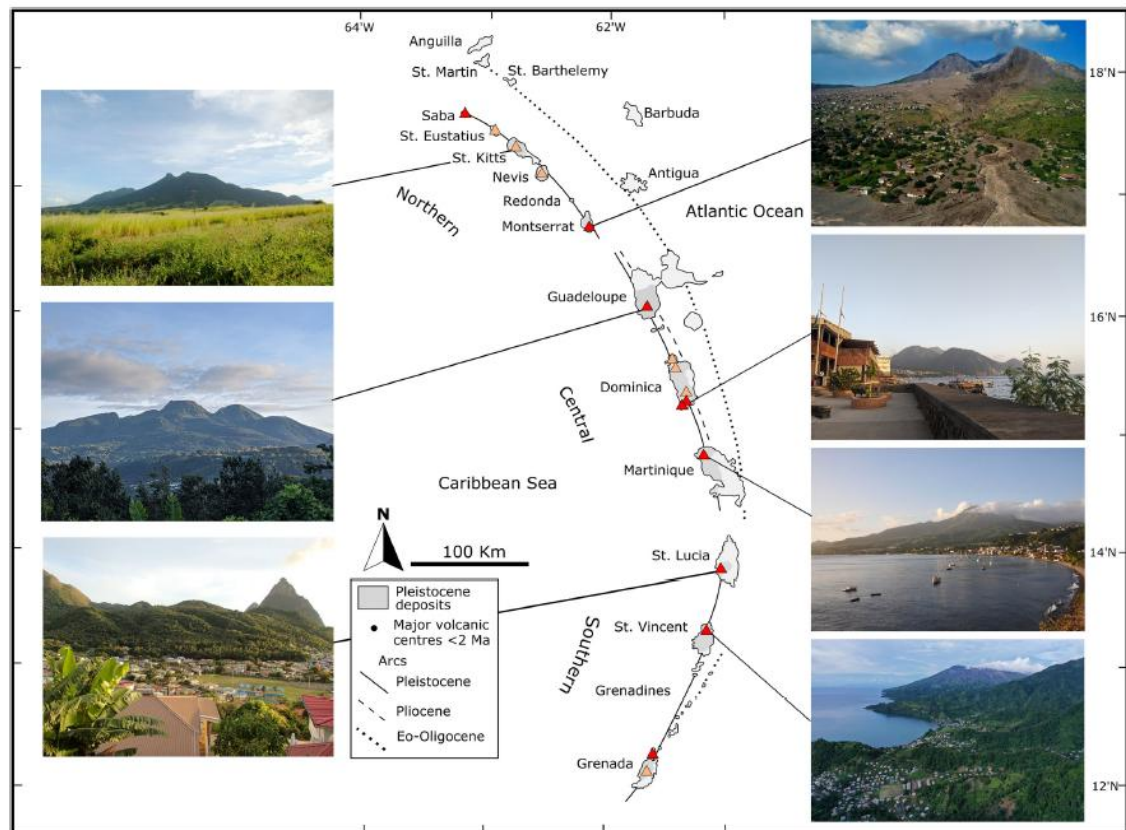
64°W

62°W

18°N

16°N

14°N

12°N

Anguilla

St. Martin

St. Barthelemy

Saba

Barbuda

St. Eustatius

St. Kitts

Nevis

Antigua

Redonda

Northern

Montserrat

Atlantic Ocean

Guadeloupe

Dominica

Central

Martinique

Caribbean Sea

N

100 Km

St. Lucia

Pleistocene deposits

Major volcanic centres <2 Ma

Arcs

Pleistocene

Pliocene

Eo-Oligocene

St. Vincent

Southern

Grenadines

Grenada